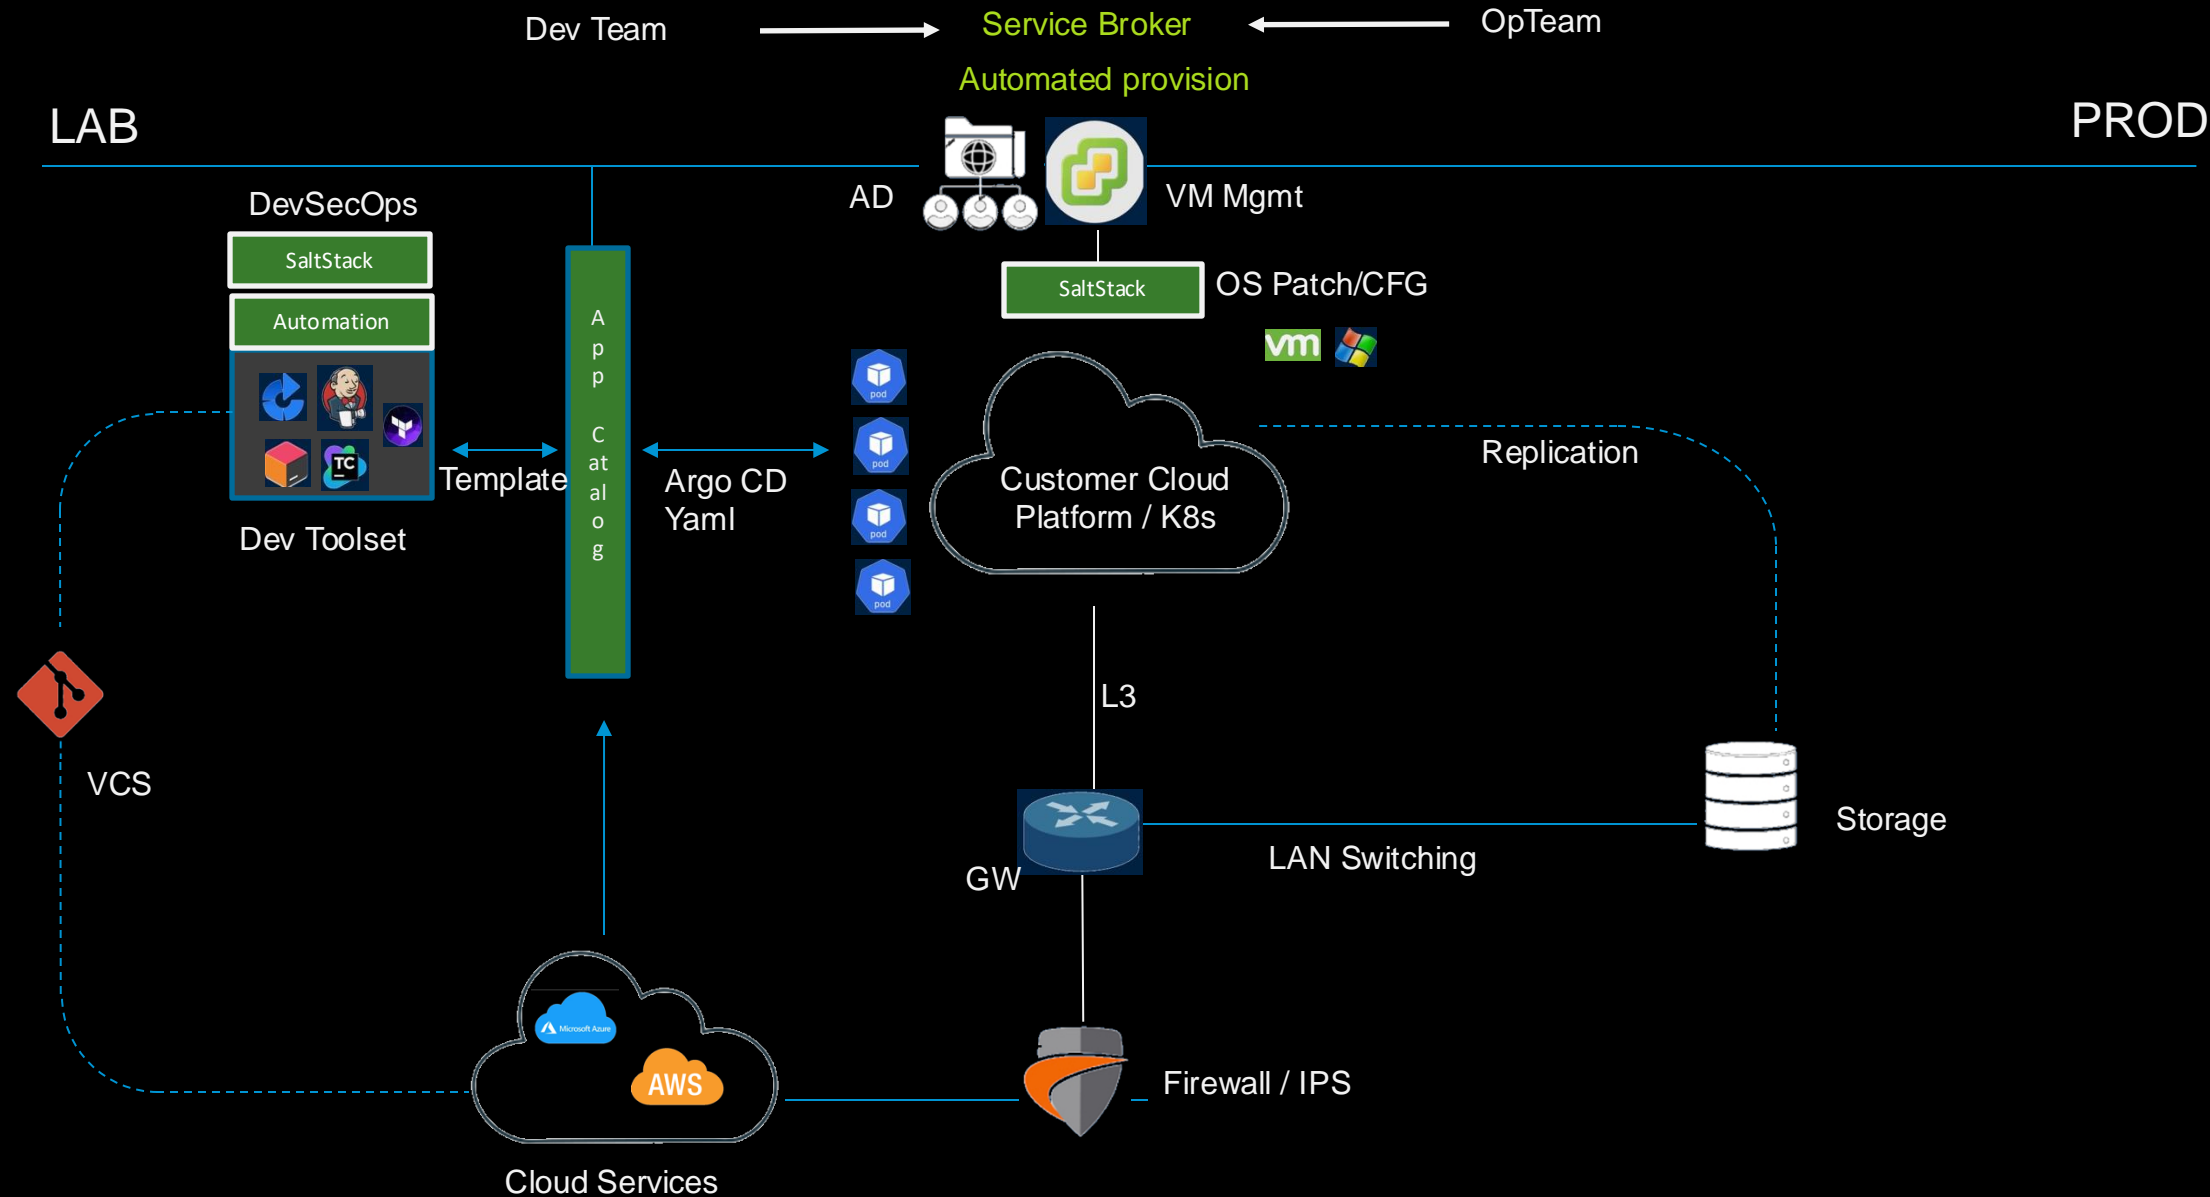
Dev Team

Service Broker

OpTeam

Automated provision

LAB

PROD

AD

VM Mgmt

DevSecOps

SaltStack

Automation

SaltStack

OS Patch/CFG

vm

App Catalog

Template

Argo CD Yaml

pod

pod

pod

pod

Customer Cloud Platform / K8s

Replication

Dev Toolset

TC

L3

VCS

GW

LAN Switching

Storage

Microsoft Azure

AWS

Firewall / IPS

Cloud Services